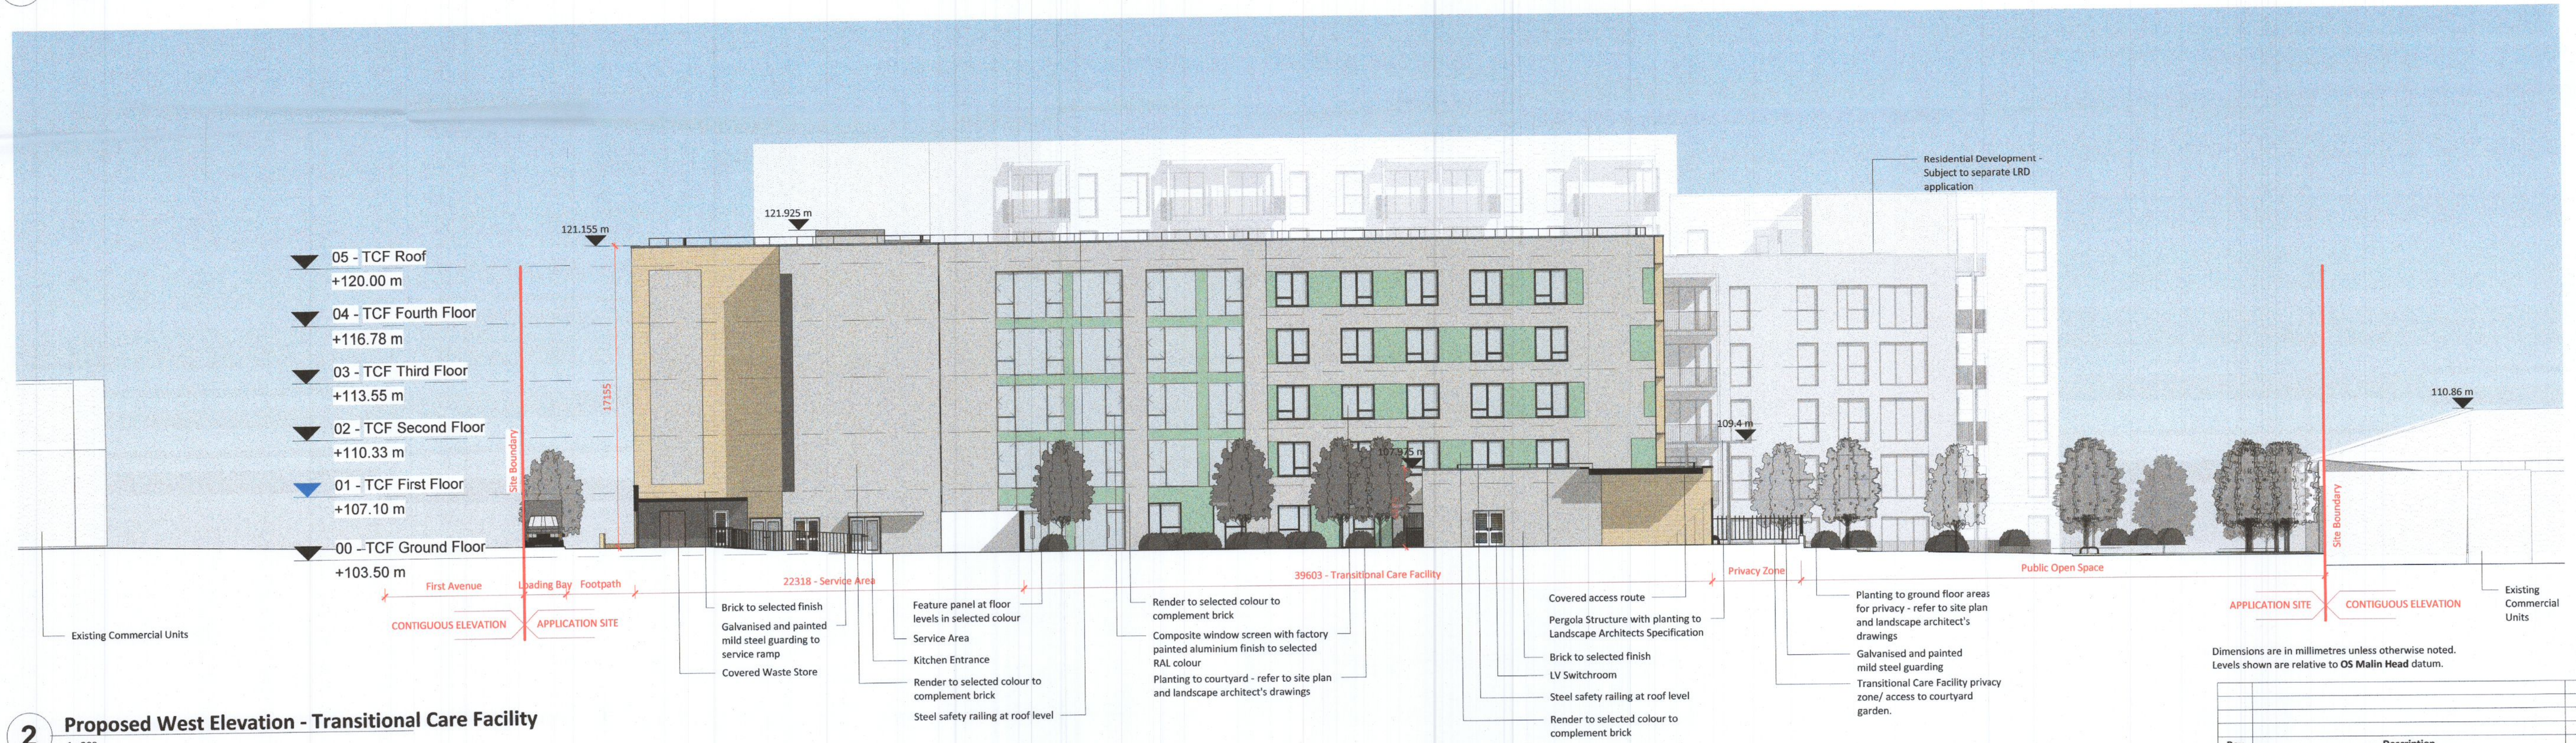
05 - TCF Roof
+120.00 m

04 - TCF Fourth Floor
+116.78 m

03 - TCF Third Floor
+113.55 m

02 - TCF Second Floor
+110.33 m

01 - TCF First Floor
+107.10 m

00 - TCF Ground Floor
+103.50 m

121.155 m
121.925 m
17155
Site Boundary
107.975 m
109.4 m
110.86 m
Site Boundary

Residential Development - Subject to separate LRD application

First Avenue
Loading Bay
Footpath
22318 - Service Area
39603 - Transitional Care Facility
Privacy Zone
Public Open Space

CONTIGUOUS ELEVATION
APPLICATION SITE
APPLICATION SITE
CONTIGUOUS ELEVATION

Existing Commercial Units

Brick to selected finish
Galvanised and painted mild steel guarding to service ramp
Covered Waste Store

Feature panel at floor levels in selected colour
Service Area
Kitchen Entrance
Render to selected colour to complement brick
Steel safety railing at roof level

Render to selected colour to complement brick
Composite window screen with factory painted aluminium finish to selected RAL colour
Planting to courtyard - refer to site plan and landscape architect's drawings

Covered access route
Pergola Structure with planting to Landscape Architects Specification
Brick to selected finish
LV Switchroom
Steel safety railing at roof level
Render to selected colour to complement brick

Planting to ground floor areas for privacy - refer to site plan and landscape architect's drawings
Galvanised and painted mild steel guarding
Transitional Care Facility privacy zone/ access to courtyard garden.

Existing Commercial Units

Dimensions are in millimetres unless otherwise noted.
Levels shown are relative to OS Malin Head datum.

2
Proposed West Elevation - Transitional Care Facility

Description